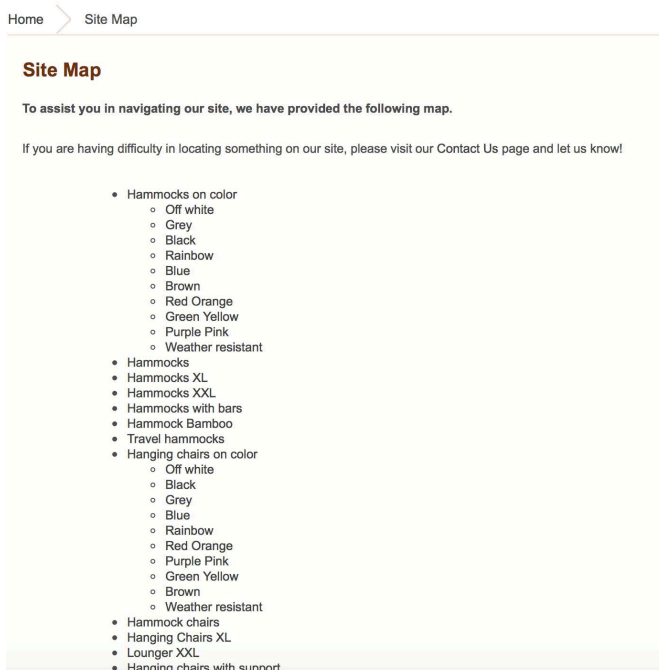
Home Site Map

Site Map

To assist you in navigating our site, we have provided the following map.

If you are having difficulty in locating something on our site, please visit our Contact Us page and let us know!

- Hammocks on color
  - Off white
  - Grey
  - Black
  - Rainbow
  - Blue
  - Brown
  - Red Orange
  - Green Yellow
  - Purple Pink
  - Weather resistant
- Hammocks
- Hammocks XL
- Hammocks XXL
- Hammocks with bars
- Hammock Bamboo
- Travel hammocks
- Hanging chairs on color
  - Off white
  - Black
  - Grey
  - Blue
  - Rainbow
  - Red Orange
  - Purple Pink
  - Green Yellow
  - Brown
  - Weather resistant
- Hammock chairs
- Hanging Chairs XL
- Lounger XXL
- Hanging chairs with support